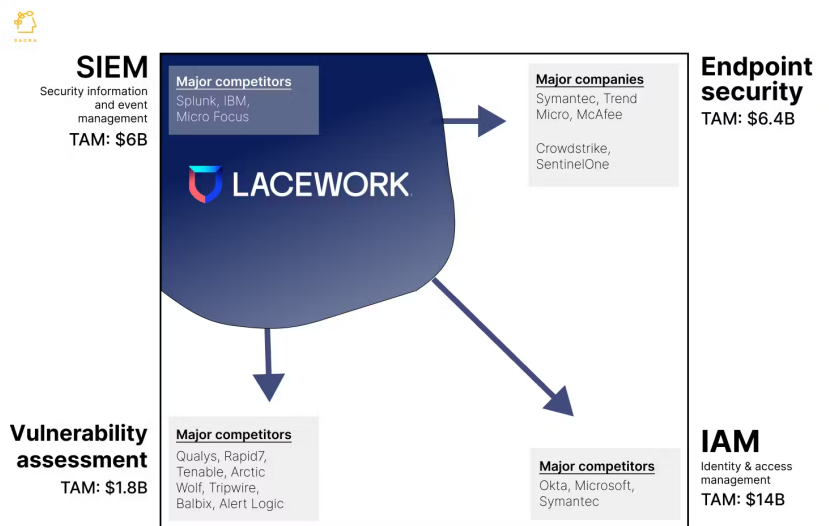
SACRA

SIEM
Security information and event management
TAM: $6B

Major competitors
Splunk, IBM, Micro Focus

LACEWORK

Major companies
Symantec, Trend Micro, McAfee

Crowdstrike, SentinelOne

Endpoint security
TAM: $6.4B

Vulnerability assessment
TAM: $1.8B

Major competitors
Qualys, Rapid7, Tenable, Arctic Wolf, Tripwire, Balbix, Alert Logic

Major competitors
Okta, Microsoft, Symantec

IAM
Identity & access management
TAM: $14B